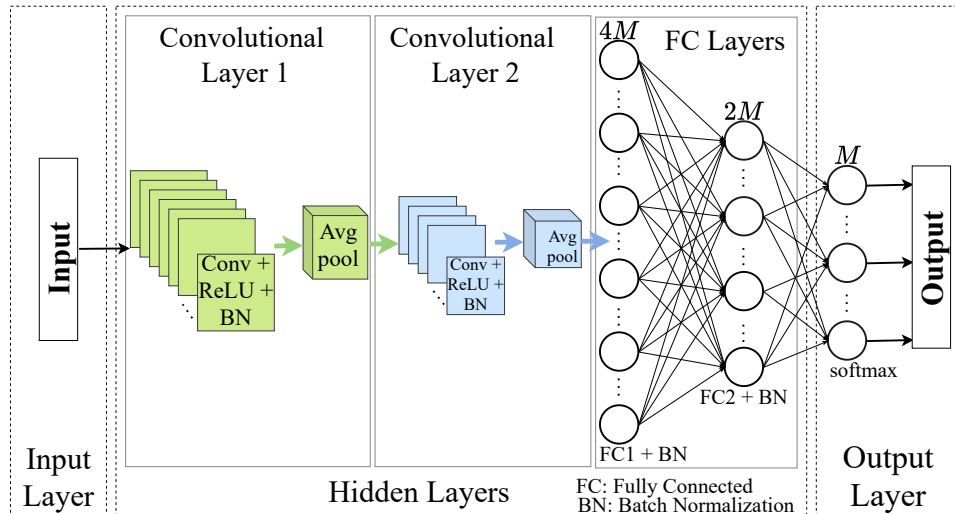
Input

Input Layer

Convolutional Layer 1

Conv + ReLU + BN

Avg pool

Convolutional Layer 2

Conv + ReLU + BN

Avg pool

$4M$

FC Layers

$2M$

FC1 + BN

FC2 + BN

$M$

softmax

Output

Output Layer

Hidden Layers

FC: Fully Connected
BN: Batch Normalization